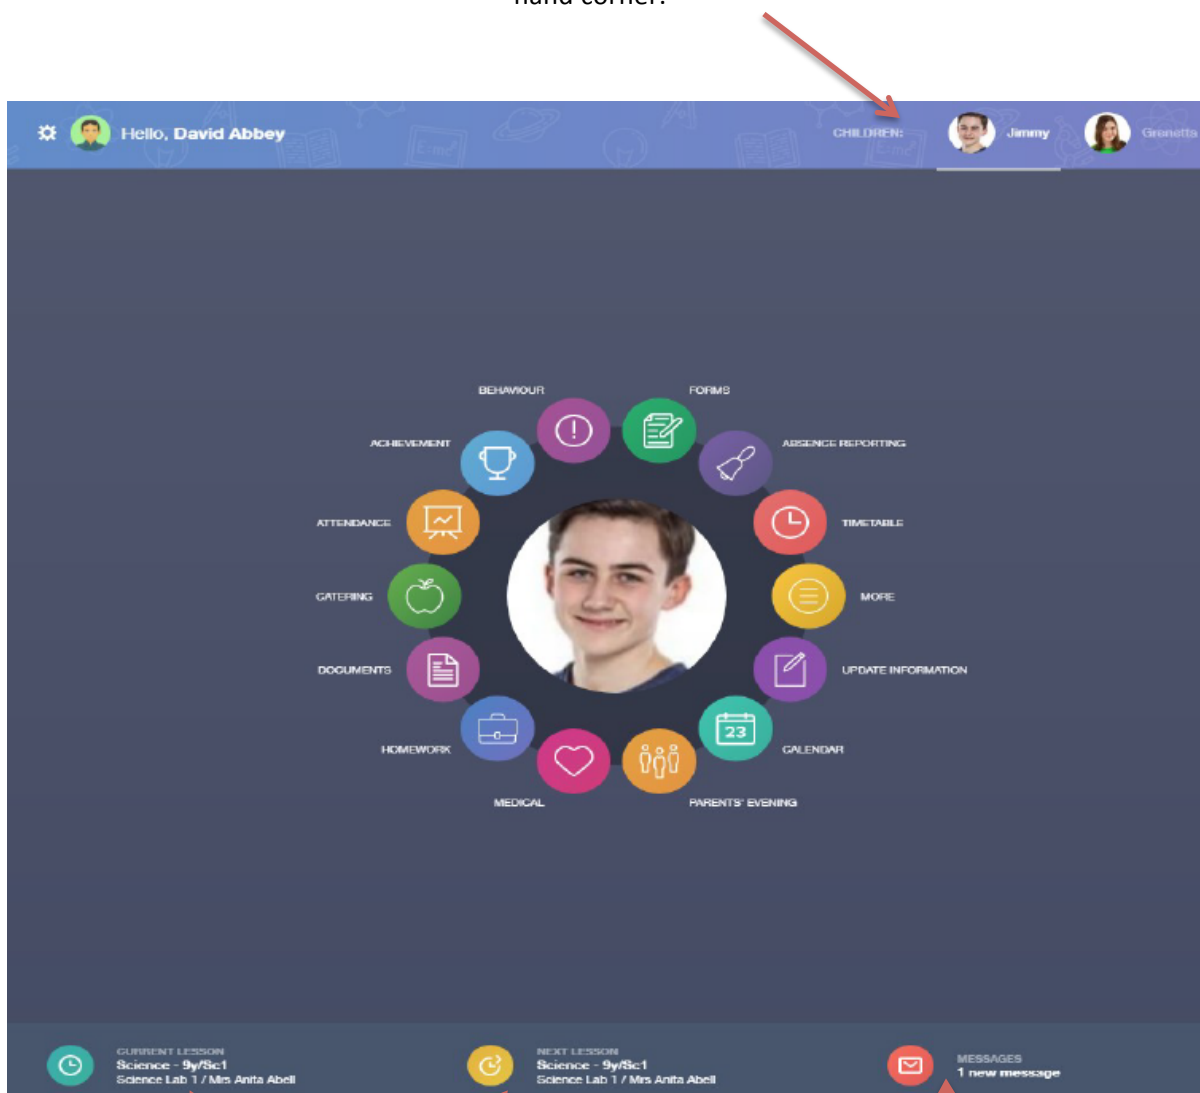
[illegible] hand corner.

Hello, David Abbey

CHILDREN: Jimmy Granetts

BEHAVIOUR
FORMS
ACHIEVEMENT
ABSENCE REPORTING
ATTENDANCE
TIMETABLE
CATERING
MORE
DOCUMENTS
UPDATE INFORMATION
HOMEWORK
23
CALENDAR
MEDICAL
PARENTS' EVENING

CURRENT LESSON
Science - 9y/Sc1
Science Lab 1 / Mrs Anita Abell

NEXT LESSON
Science - 9y/Sc1
Science Lab 1 / Mrs Anita Abell

MESSAGES
1 new message